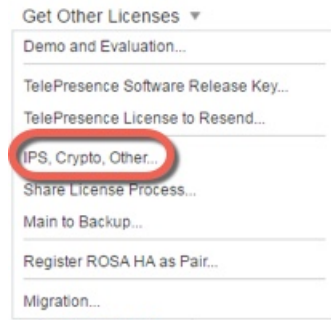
Get Other Licenses ▼

Demo and Evaluation...

TelePresence Software Release Key...

TelePresence License to Resend...

IPS, Crypto, Other...

Share License Process...

Main to Backup...

Register ROSA HA as Pair...

Migration...